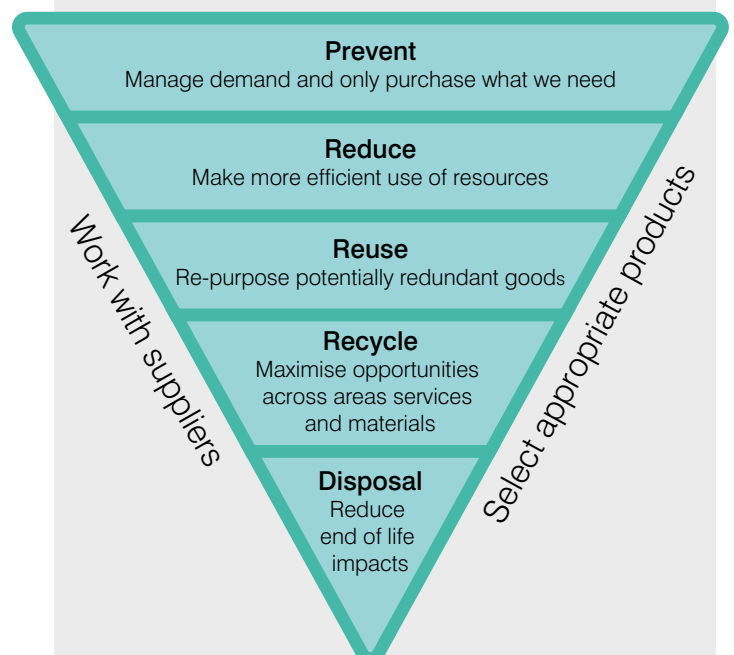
Prevent
Manage demand and only purchase what we need

Reduce
Make more efficient use of resources

Reuse
Re-purpose potentially redundant goods

Recycle
Maximise opportunities across areas services and materials

Disposal
Reduce end of life impacts

Work with suppliers

Select appropriate products